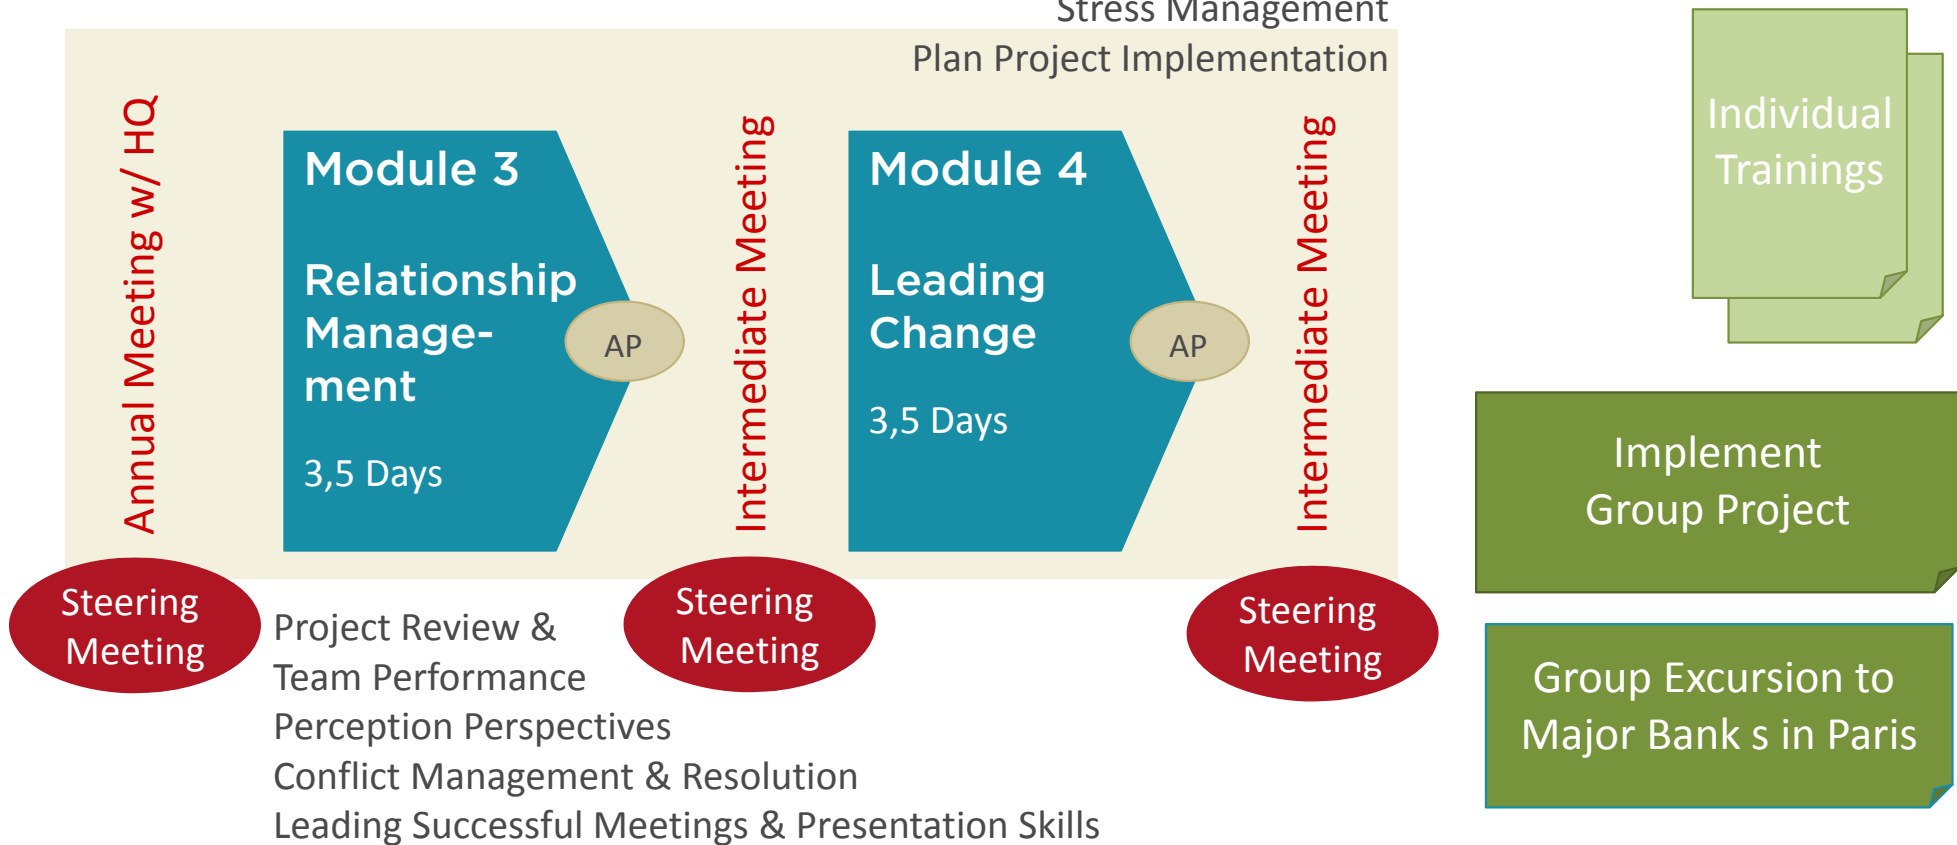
Stress Management

Plan Project Implementation

Annual Meeting w/ HQ

Module 3

Relationship Management

3,5 Days

AP

Intermediate Meeting

Module 4

Leading Change

3,5 Days

AP

Intermediate Meeting

Individual Trainings

Implement Group Project

Group Excursion to Major Bank s in Paris

Steering Meeting

Project Review &
Team Performance
Perception Perspectives
Conflict Management & Resolution
Leading Successful Meetings & Presentation Skills

Steering Meeting

Steering Meeting